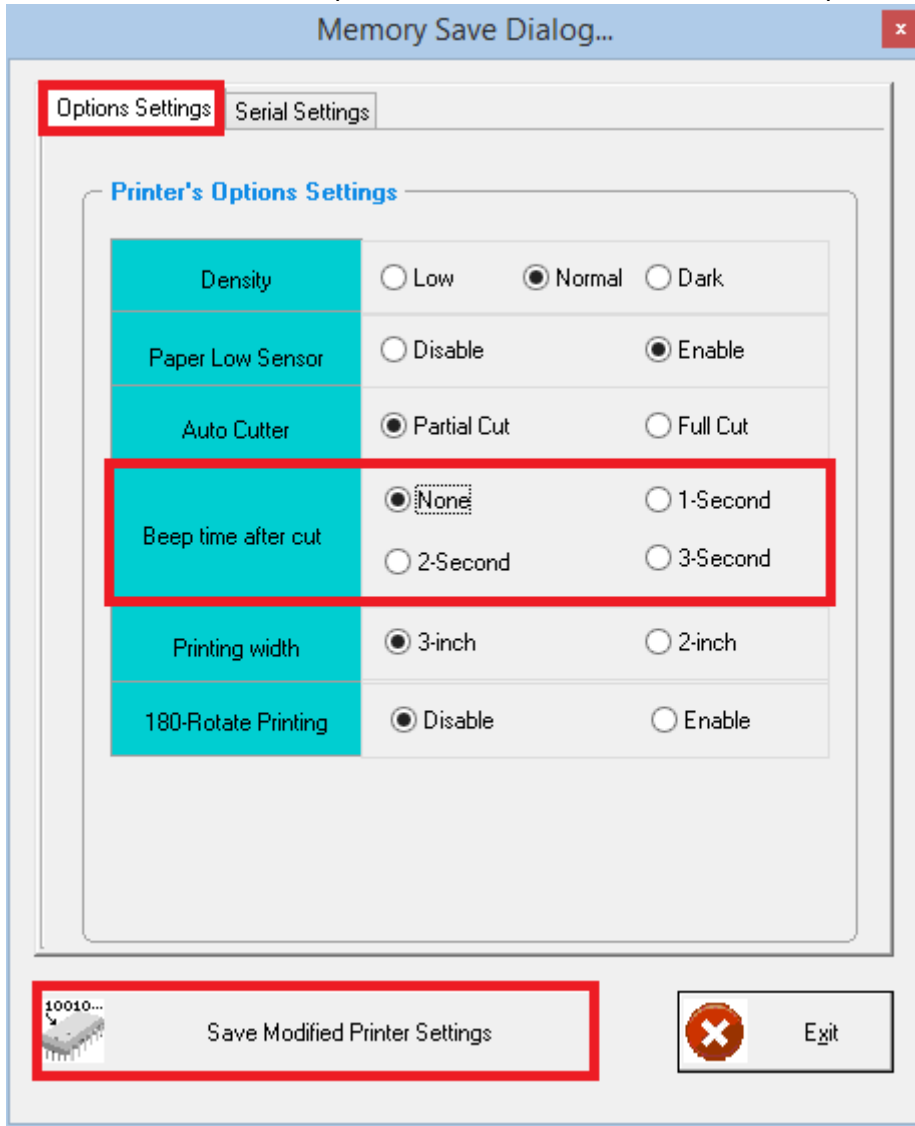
Memory Save Dialog...

x

Options Settings | Serial Settings

Printer's Options Settings

| | | |
|---|---|---|
| Density | Low | Normal | Dark |
| Paper Low Sensor | Disable | Enable |
| Auto Cutter | Partial Cut | Full Cut |
| Beep time after cut | None, 2-Second | 1-Second, 3-Second |
| Printing width | 3-inch | 2-inch |
| 180-Rotate Printing | Disable | Enable |

10010...

Save Modified Printer Settings

Exit